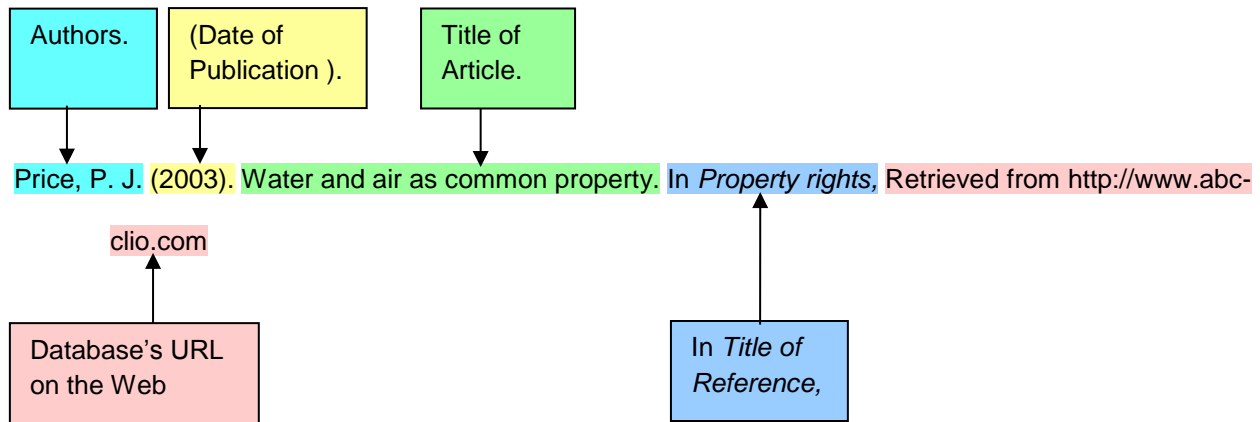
Authors.

(Date of Publication ).

Title of Article.

Price, P. J. (2003). Water and air as common property. In *Property rights,* Retrieved from http://www.abc-clio.com

Database's URL on the Web

In *Title of Reference,*